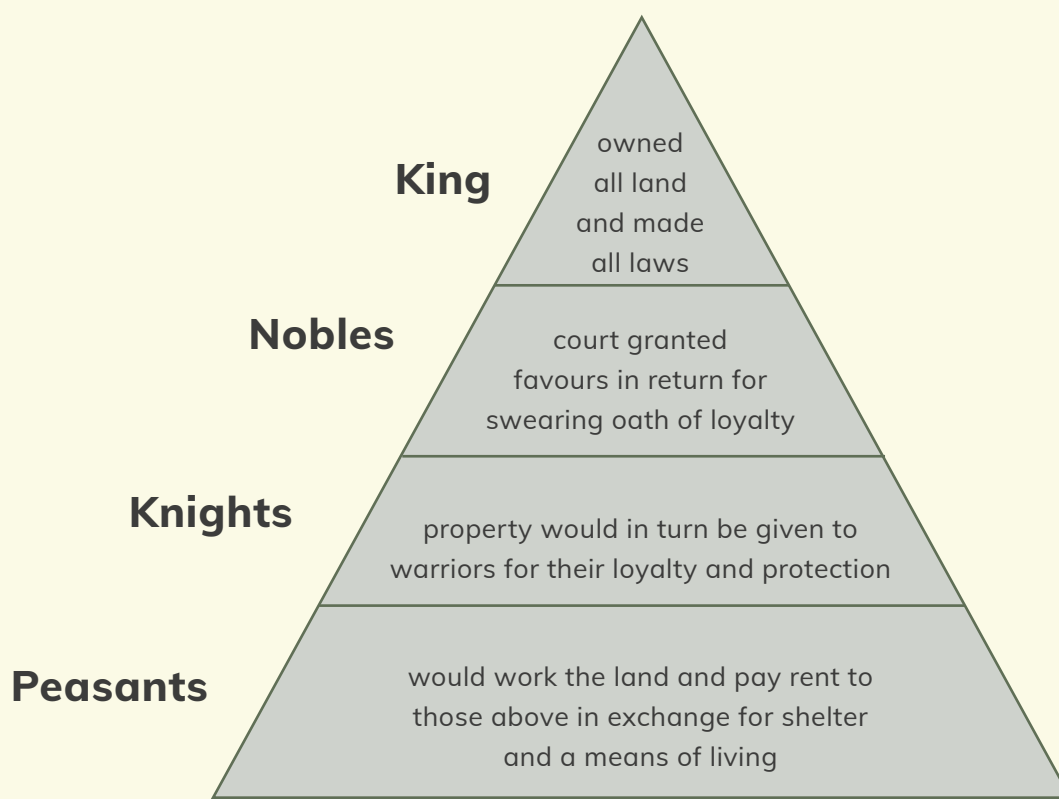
King

owned all land and made all laws

Nobles

court granted favours in return for swearing oath of loyalty

Knights

property would in turn be given to warriors for their loyalty and protection

Peasants

would work the land and pay rent to those above in exchange for shelter and a means of living